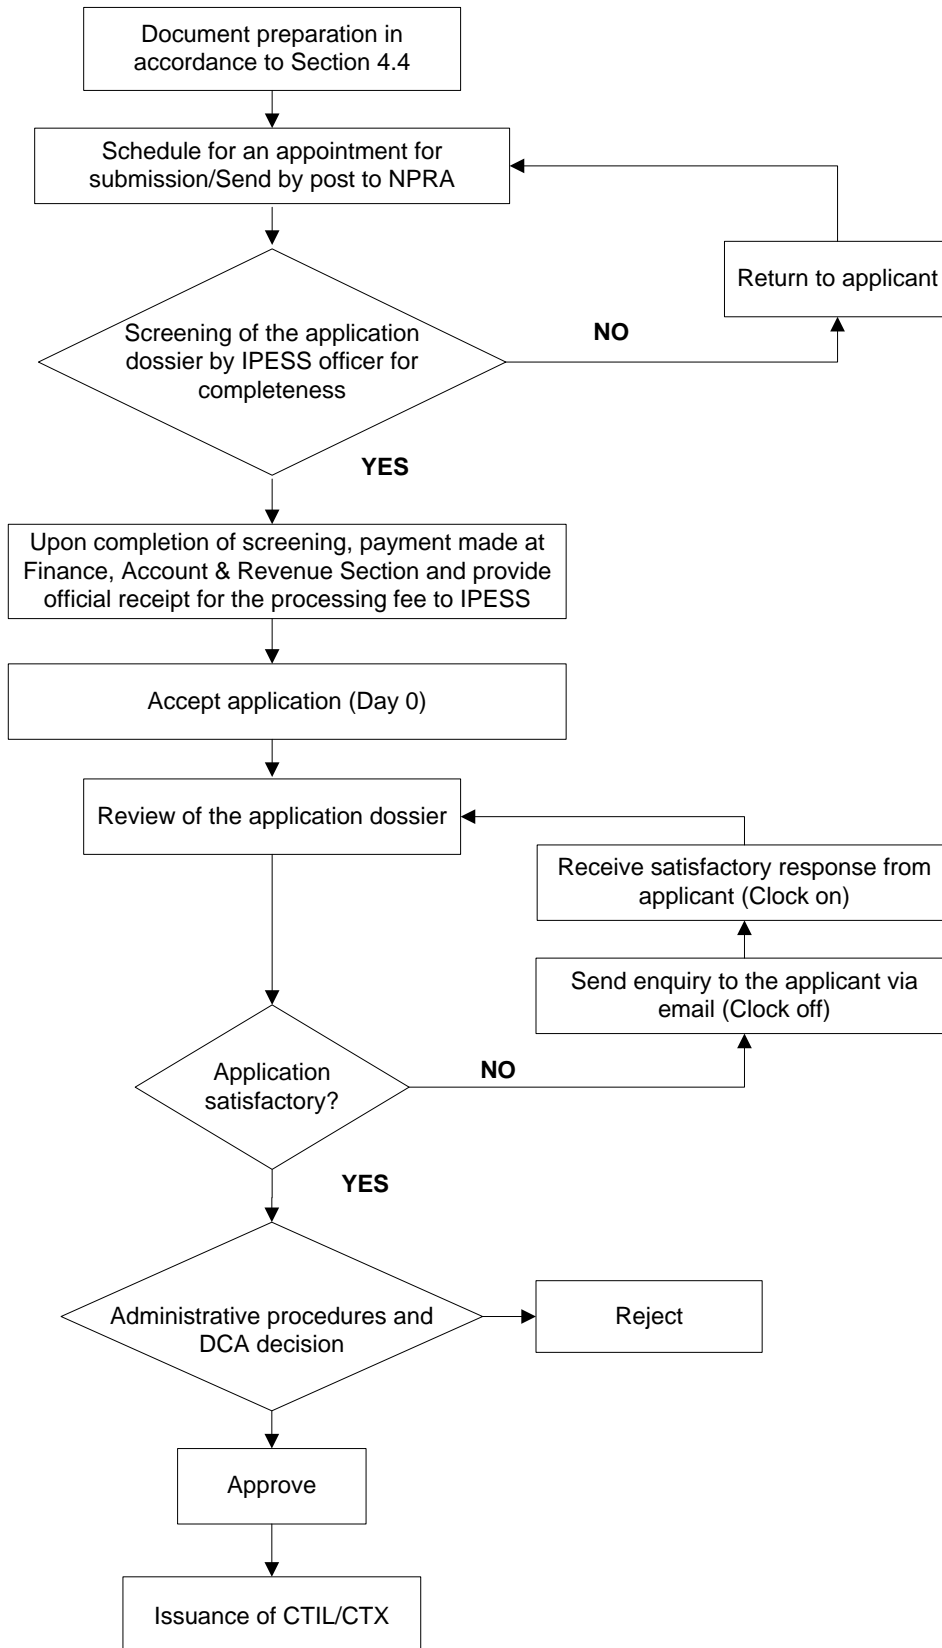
Document preparation in accordance to Section 4.4

Schedule for an appointment for submission/Send by post to NPRA

Return to applicant

Screening of the application dossier by IPESS officer for completeness

NO

YES

Upon completion of screening, payment made at Finance, Account & Revenue Section and provide official receipt for the processing fee to IPESS

Accept application (Day 0)

Review of the application dossier

Receive satisfactory response from applicant (Clock on)

Send enquiry to the applicant via email (Clock off)

Application satisfactory?

NO

YES

Administrative procedures and DCA decision

Reject

Approve

Issuance of CTIL/CTX